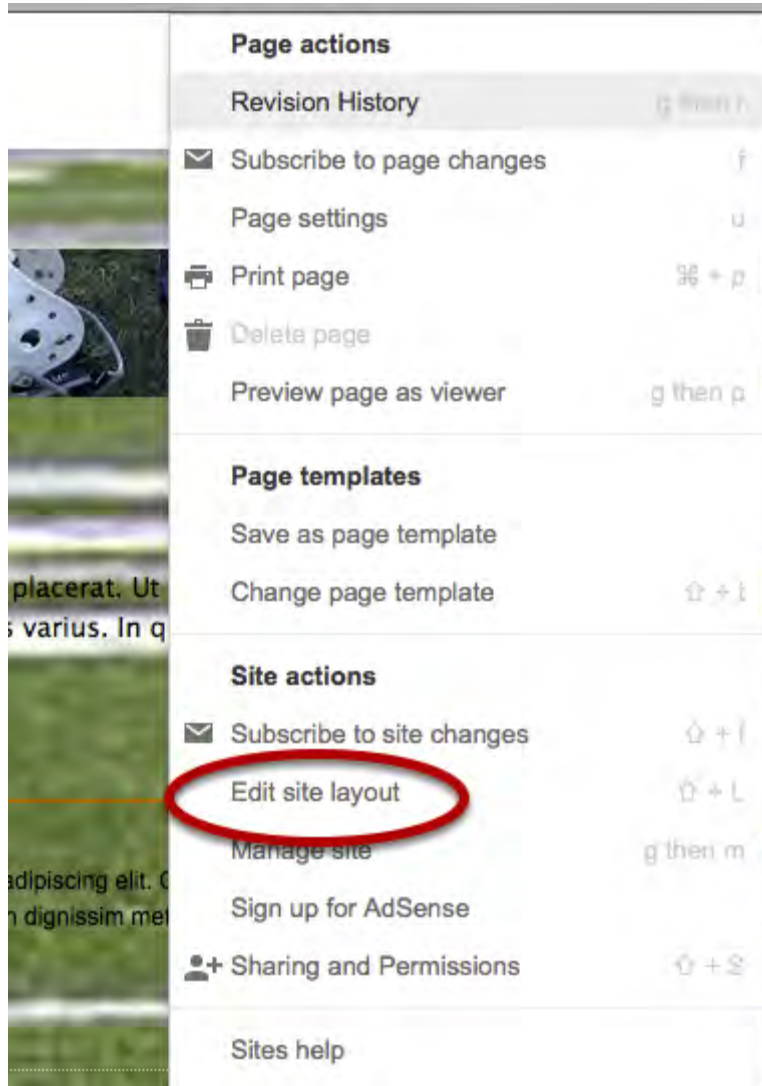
placerat. Ut
varius. In q

adipiscing elit. C
dignissim met

Page actions

Revision History g then h

Subscribe to page changes f

Page settings u

Print page ⌘ + p

Delete page

Preview page as viewer g then p

Page templates

Save as page template

Change page template ⇧ + t

Site actions

Subscribe to site changes ⇧ + f

Edit site layout ⇧ + L

Manage site g then m

Sign up for AdSense

Sharing and Permissions ⇧ + S

Sites help